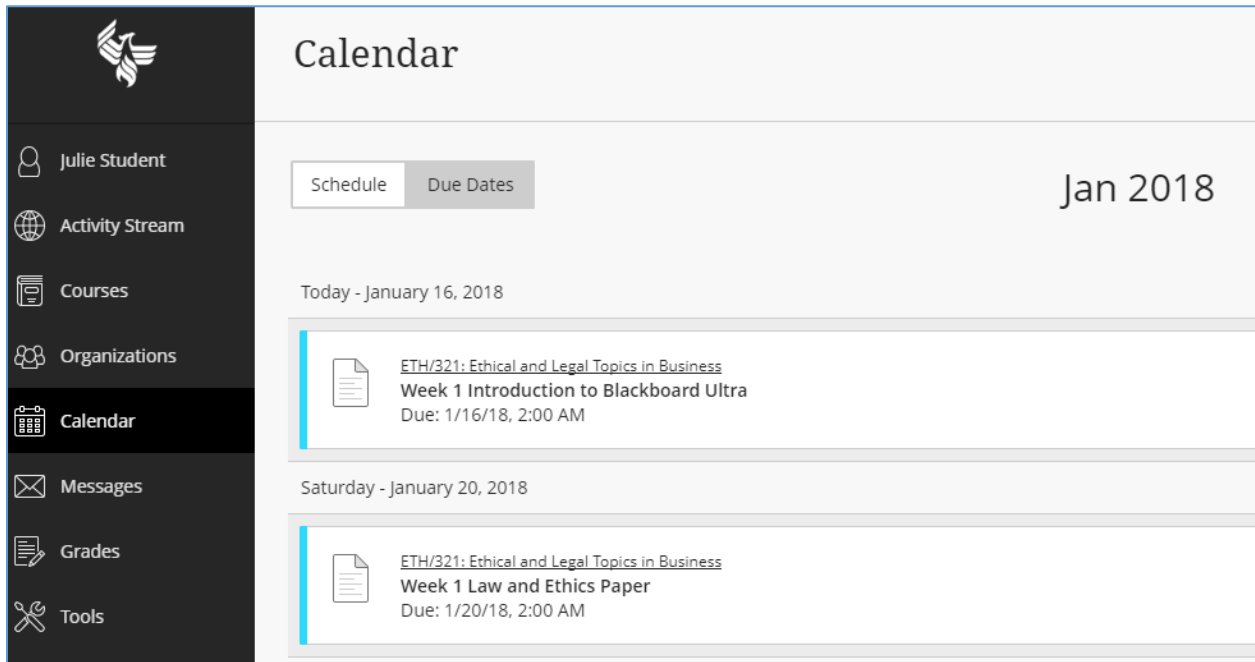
Julie Student

Activity Stream

Courses

Organizations

Calendar

Messages

Grades

Tools

Calendar

Schedule Due Dates

Jan 2018

Today - January 16, 2018

ETH/321: Ethical and Legal Topics in Business
Week 1 Introduction to Blackboard Ultra
Due: 1/16/18, 2:00 AM

Saturday - January 20, 2018

ETH/321: Ethical and Legal Topics in Business
Week 1 Law and Ethics Paper
Due: 1/20/18, 2:00 AM